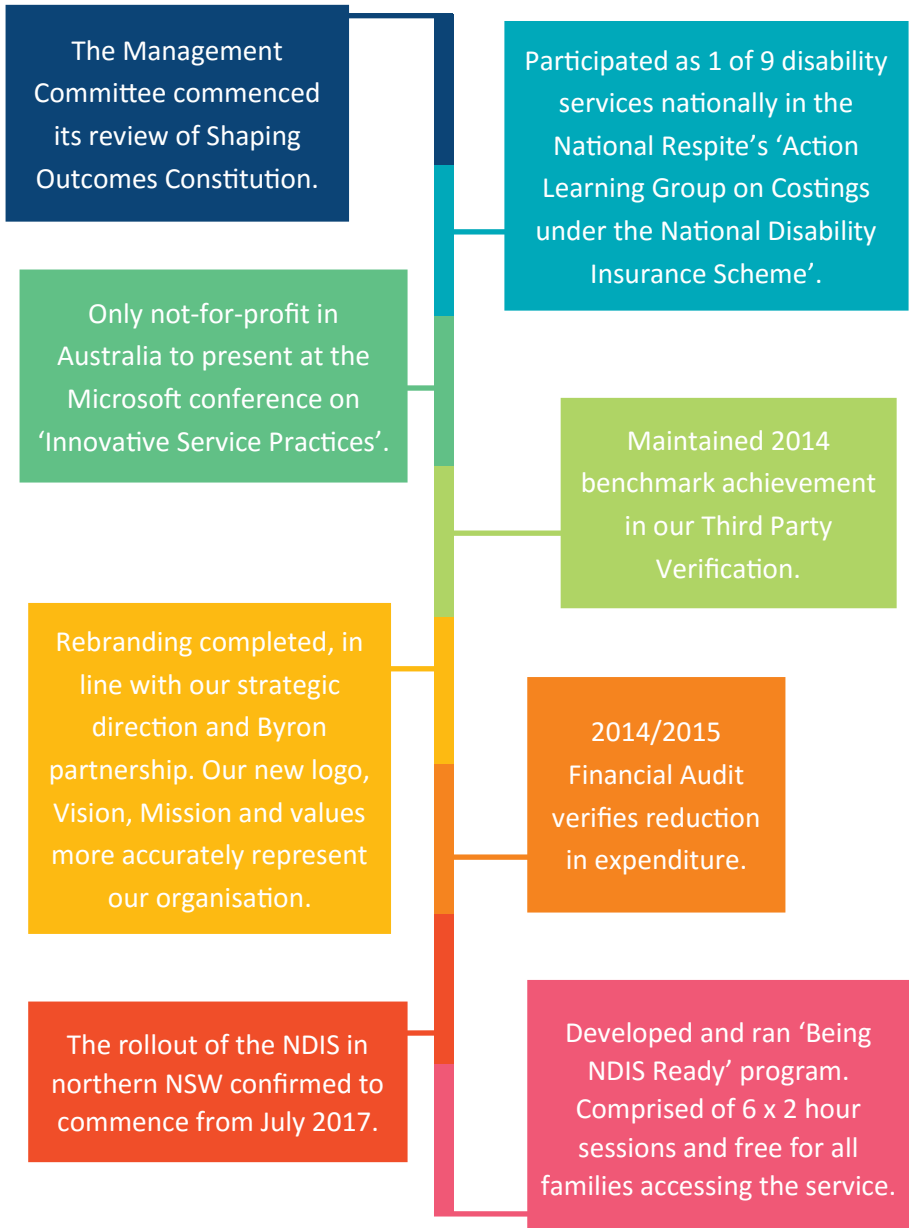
The Management Committee commenced its review of Shaping Outcomes Constitution.

Participated as 1 of 9 disability services nationally in the National Respite's 'Action Learning Group on Costings under the National Disability Insurance Scheme'.

Only not-for-profit in Australia to present at the Microsoft conference on 'Innovative Service Practices'.

Maintained 2014 benchmark achievement in our Third Party Verification.

Rebranding completed, in line with our strategic direction and Byron partnership. Our new logo, Vision, Mission and values more accurately represent our organisation.

2014/2015 Financial Audit verifies reduction in expenditure.

The rollout of the NDIS in northern NSW confirmed to commence from July 2017.

Developed and ran 'Being NDIS Ready' program. Comprised of 6 x 2 hour sessions and free for all families accessing the service.